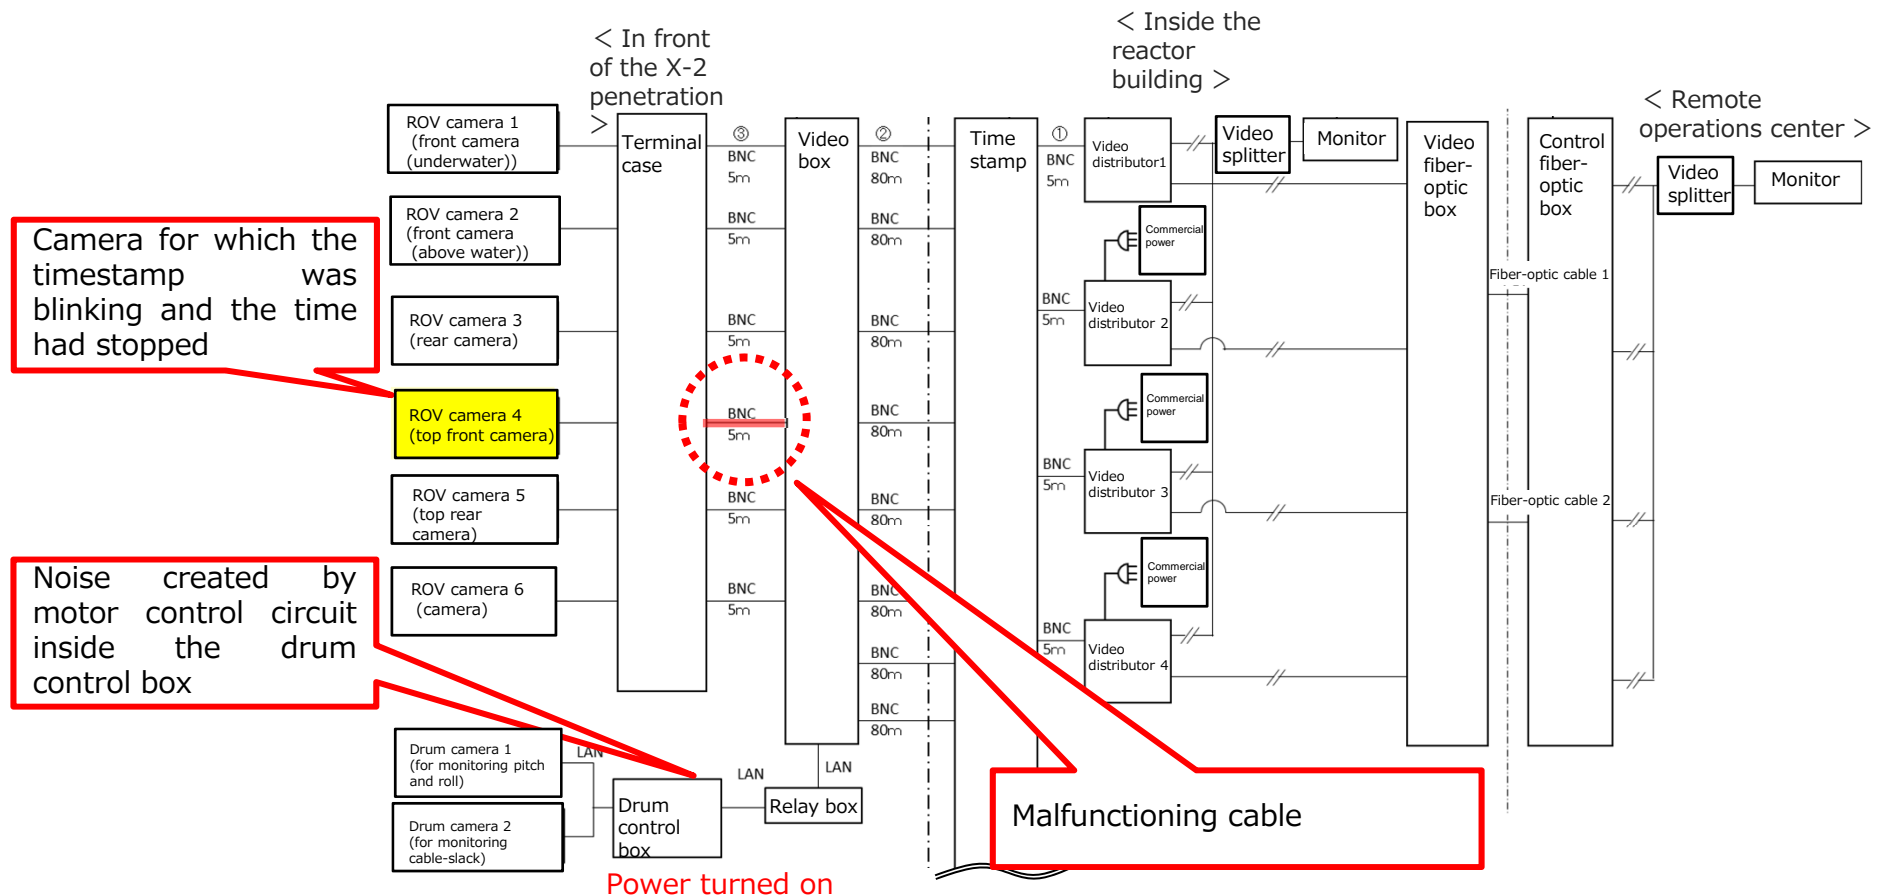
< In front of the X-2 penetration >

< Inside the reactor building >

< Remote operations center >

ROV camera 1 (front camera (underwater))

ROV camera 2 (front camera (above water))

ROV camera 3 (rear camera)

ROV camera 4 (top front camera)

ROV camera 5 (top rear camera)

ROV camera 6 (camera)

Camera for which the timestamp was blinking and the time had stopped

Noise created by motor control circuit inside the drum control box

Terminal case

③ BNC 5m

BNC 5m

BNC 5m

BNC 5m

BNC 5m

BNC 5m

Video box

② BNC 80m

BNC 80m

BNC 80m

BNC 80m

BNC 80m

BNC 80m

BNC 80m

BNC 80m

Time stamp

① BNC 5m

BNC 5m

BNC 5m

BNC 5m

Video distributor1

Video distributor 2

Video distributor 3

Video distributor 4

Commercial power

Commercial power

Commercial power

Video splitter

Monitor

Video fiber-optic box

Fiber-optic cable 1

Fiber-optic cable 2

Control fiber-optic box

Video splitter

Monitor

Drum camera 1 (for monitoring pitch and roll)

Drum camera 2 (for monitoring cable-slack)

LAN

Drum control box

LAN

Relay box

LAN

Power turned on

Malfunctioning cable